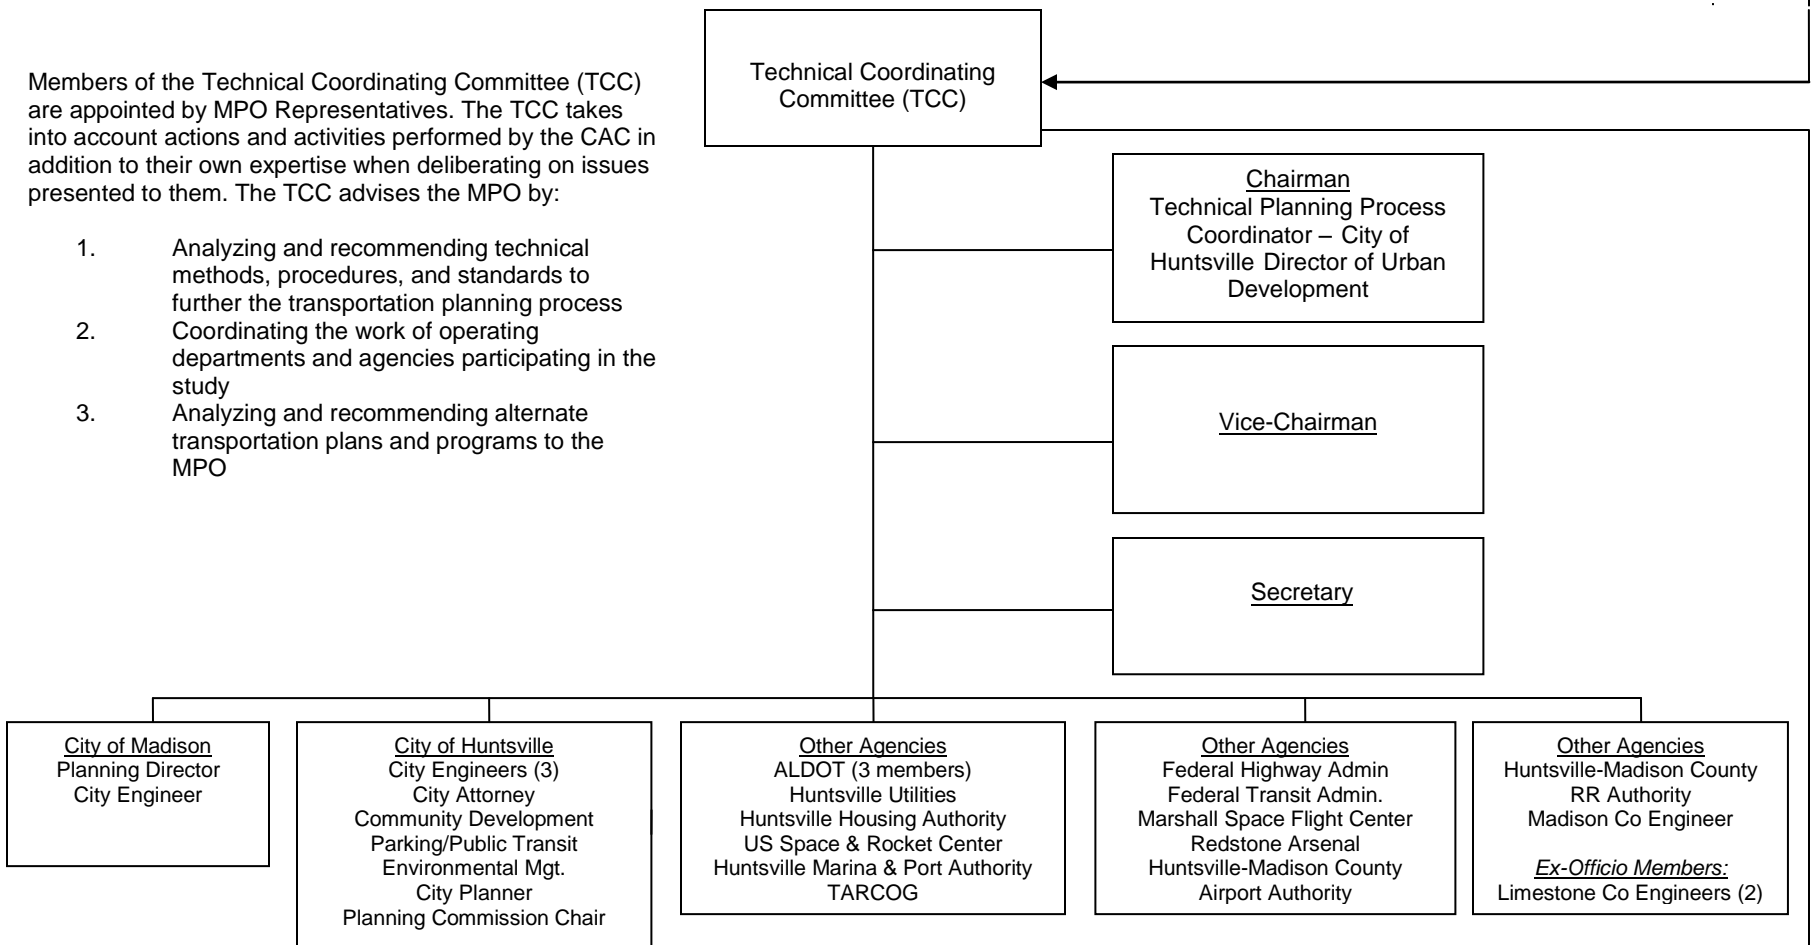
Members of the Technical Coordinating Committee (TCC) are appointed by MPO Representatives. The TCC takes into account actions and activities performed by the CAC in addition to their own expertise when deliberating on issues presented to them. The TCC advises the MPO by:

1. Analyzing and recommending technical methods, procedures, and standards to further the transportation planning process
2. Coordinating the work of operating departments and agencies participating in the study
3. Analyzing and recommending alternate transportation plans and programs to the MPO

Technical Coordinating Committee (TCC)

Chairman
Technical Planning Process Coordinator – City of Huntsville Director of Urban Development

Vice-Chairman

Secretary

City of Madison
Planning Director
City Engineer

City of Huntsville
City Engineers (3)
City Attorney
Community Development
Parking/Public Transit
Environmental Mgt.
City Planner
Planning Commission Chair

Other Agencies
ALDOT (3 members)
Huntsville Utilities
Huntsville Housing Authority
US Space & Rocket Center
Huntsville Marina & Port Authority
TARCOG

Other Agencies
Federal Highway Admin
Federal Transit Admin.
Marshall Space Flight Center
Redstone Arsenal
Huntsville-Madison County
Airport Authority

Other Agencies
Huntsville-Madison County
RR Authority
Madison Co Engineer

Ex-Officio Members:
Limestone Co Engineers (2)